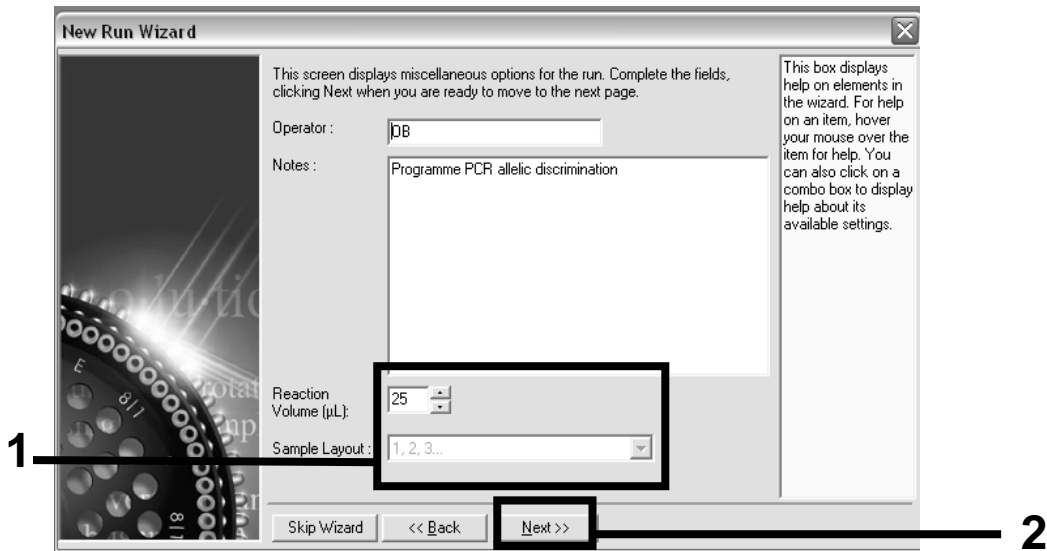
New Run Wizard

This screen displays miscellaneous options for the run. Complete the fields, clicking Next when you are ready to move to the next page.

Operator : DB

Notes : Programme PCR allelic discrimination

Reaction Volume (µL): 25

Sample Layout : 1, 2, 3...

This box displays help on elements in the wizard. For help on an item, hover your mouse over the item for help. You can also click on a combo box to display help about its available settings.

Skip Wizard

<< Back

Next >>

1

2